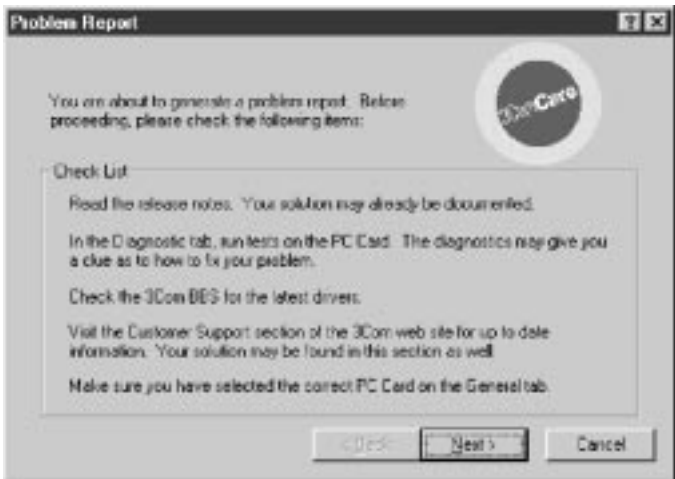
Problem Report

?

You are about to generate a problem report. Before proceeding, please check the following items:

3ComCare

Check List

Read the release notes. Your solution may already be documented.

In the Diagnostic tab, run tests on the PC Card. The diagnostics may give you a clue as to how to fix your problem.

Check the 3Com BBS for the latest drivers.

Visit the Customer Support section of the 3Com web site for up to date information. Your solution may be found in this section as well.

Make sure you have selected the correct PC Card on the General tab.

< Back

Next >

Cancel